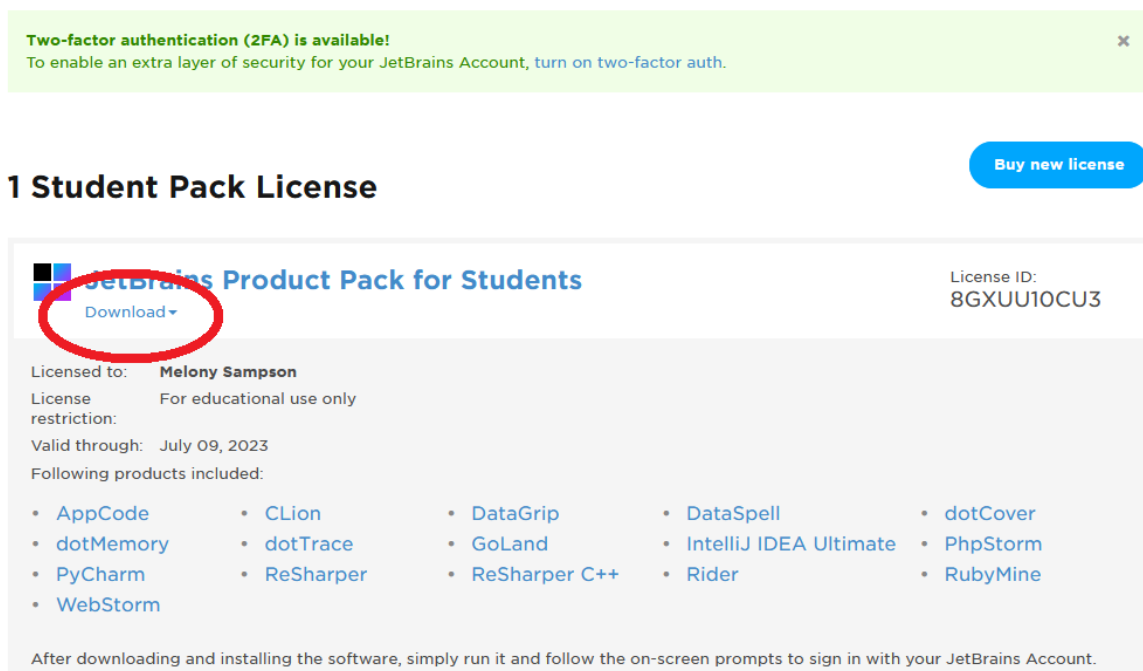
Two-factor authentication (2FA) is available!
To enable an extra layer of security for your JetBrains Account, turn on two-factor auth.

×

Buy new license

1 Student Pack License

JetBrains Product Pack for Students
Download

License ID:
8GXUU10CU3

| | |
|---|---|
| Licensed to: | Melony Sampson |
| License restriction: | For educational use only |
| Valid through: | July 09, 2023 |

Following products included:

- AppCode
- dotMemory
- PyCharm
- WebStorm
- CLion
- dotTrace
- ReSharper
- DataGrip
- GoLand
- ReSharper C++
- DataSpell
- IntelliJ IDEA Ultimate
- Rider
- dotCover
- PhpStorm
- RubyMine

After downloading and installing the software, simply run it and follow the on-screen prompts to sign in with your JetBrains Account.